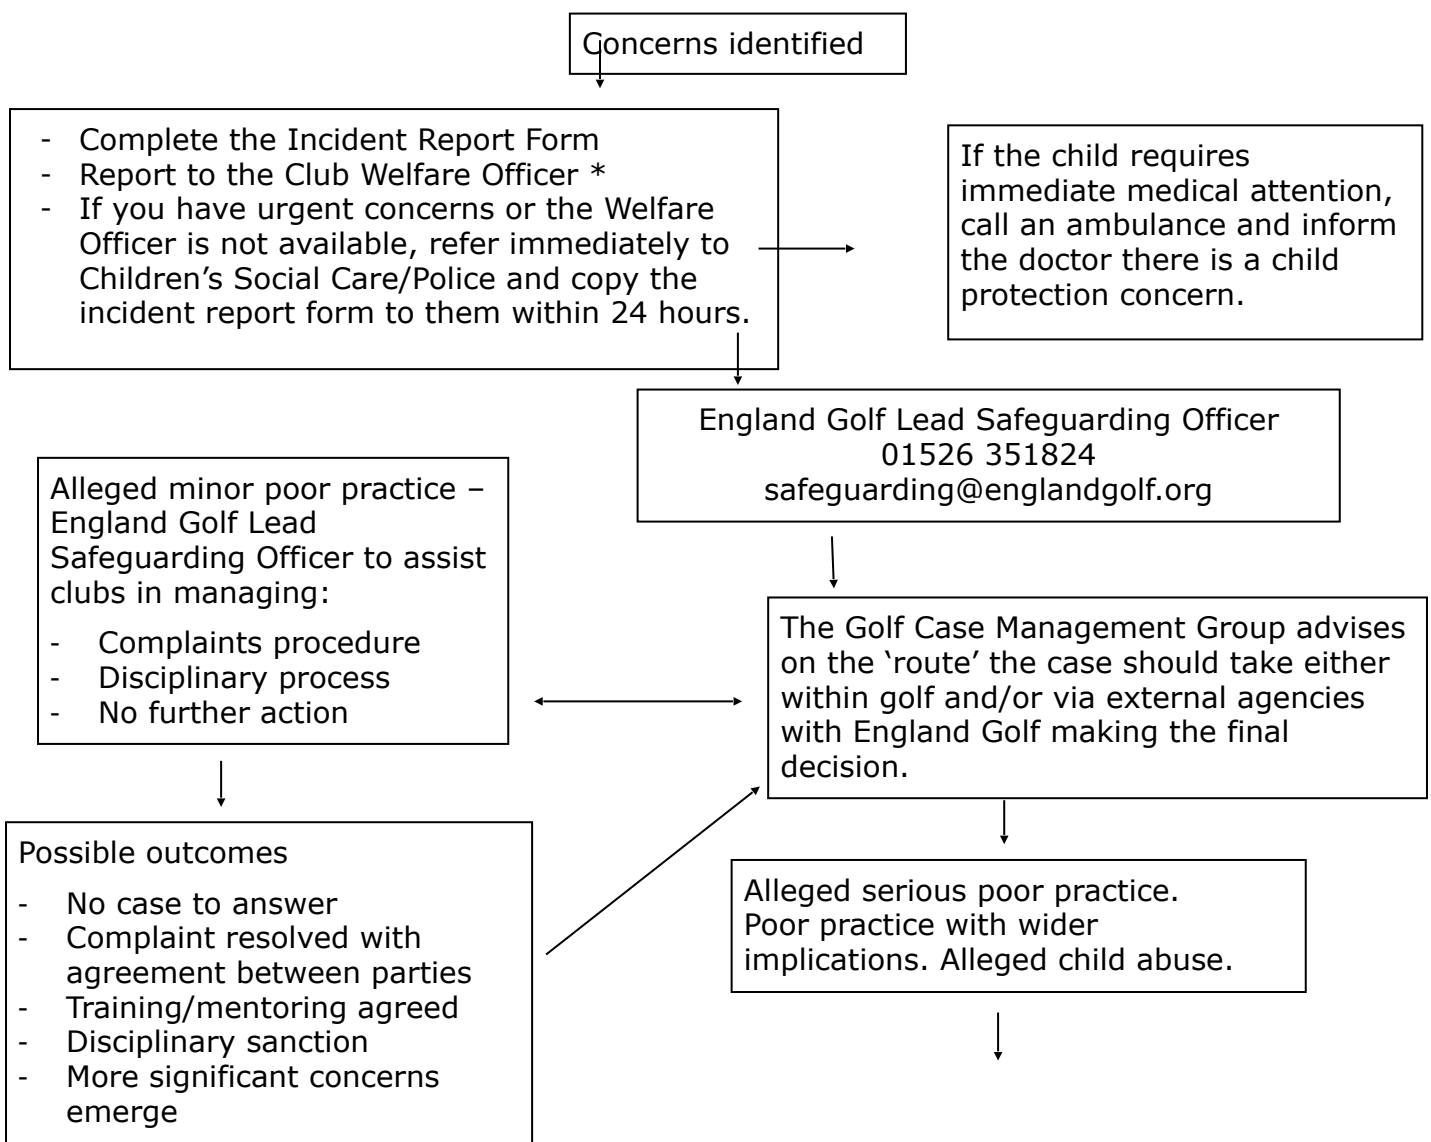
Concerns identified

- Complete the Incident Report Form
- Report to the Club Welfare Officer *
- If you have urgent concerns or the Welfare Officer is not available, refer immediately to Children's Social Care/Police and copy the incident report form to them within 24 hours.

If the child requires immediate medical attention, call an ambulance and inform the doctor there is a child protection concern.

England Golf Lead Safeguarding Officer
01526 351824
safeguarding@englandgolf.org

Alleged minor poor practice – England Golf Lead Safeguarding Officer to assist clubs in managing:

- Complaints procedure
- Disciplinary process
- No further action

The Golf Case Management Group advises on the 'route' the case should take either within golf and/or via external agencies with England Golf making the final decision.

Possible outcomes

- No case to answer
- Complaint resolved with agreement between parties
- Training/mentoring agreed
- Disciplinary sanction
- More significant concerns emerge

Alleged serious poor practice. Poor practice with wider implications. Alleged child abuse.